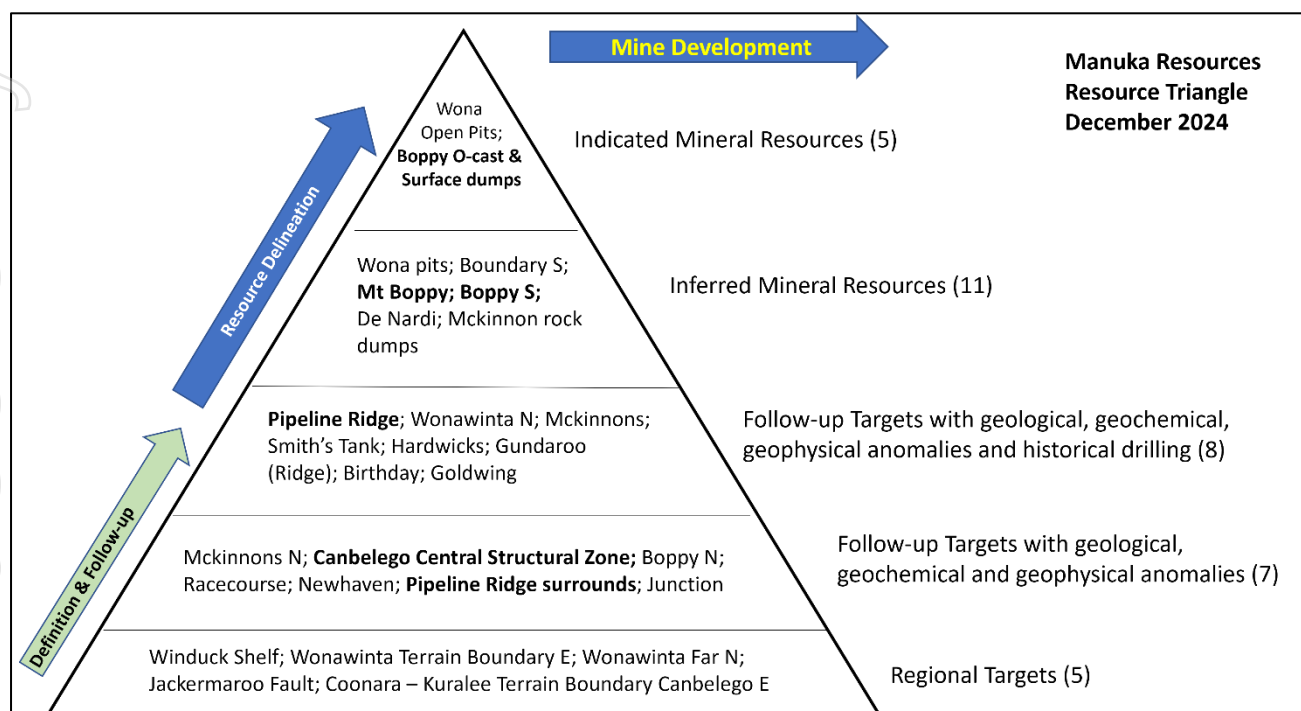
Mine Development

Manuka Resources
Resource Triangle
December 2024

Resource Delineation

Definition & Follow-up

Wona Open Pits; Boppy O-cast & Surface dumps

Indicated Mineral Resources (5)

Wona pits; Boundary S; Mt Boppy; Boppy S; De Nardi; Mckinnon rock dumps

Inferred Mineral Resources (11)

Pipeline Ridge; Wonawinta N; Mckinnons; Smith's Tank; Hardwicks; Gundaroo (Ridge); Birthday; Goldwing

Follow-up Targets with geological, geochemical, geophysical anomalies and historical drilling (8)

Mckinnons N; Canbelego Central Structural Zone; Boppy N; Racecourse; Newhaven; Pipeline Ridge surrounds; Junction

Follow-up Targets with geological, geochemical and geophysical anomalies (7)

Winduck Shelf; Wonawinta Terrain Boundary E; Wonawinta Far N; Jackermaroo Fault; Coonara – Kuralee Terrain Boundary Canbelego E

Regional Targets (5)